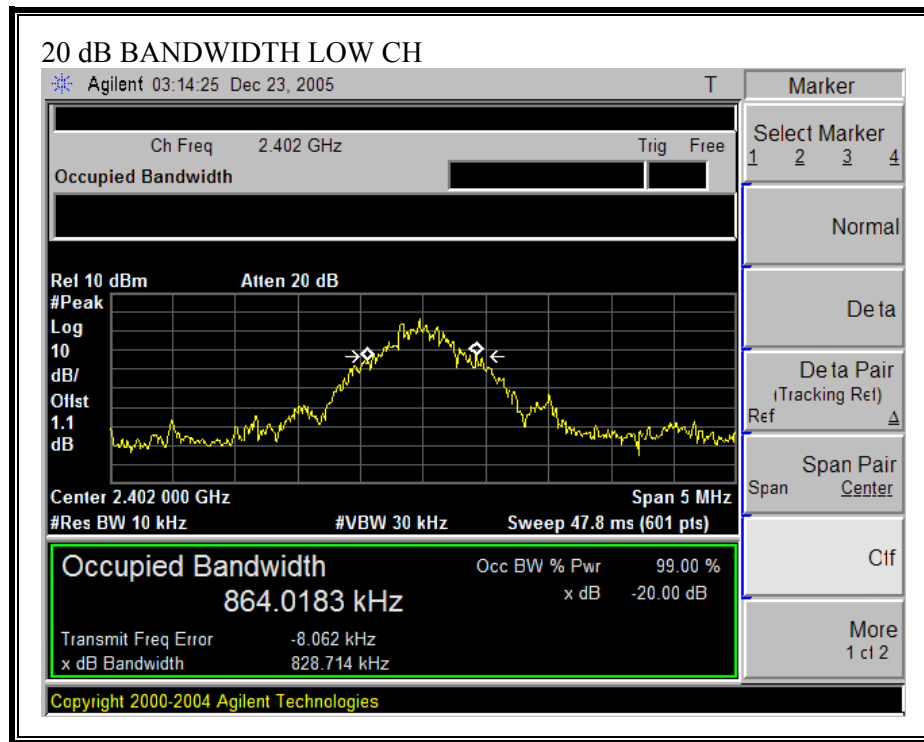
20 dB BANDWIDTH LOW CH

Agilent 03:14:25 Dec 23, 2005 T

Marker

Ch Freq 2.402 GHz Trig Free

Occupied Bandwidth

Select Marker
1 2 3 4

Normal

Ref 10 dBm Atten 20 dB

#Peak
Log
10
dB/
Offst
1.1
dB

Deta

Deta Pair
(Tracking Ref)
Ref Δ

Span Pair
Span Center

Center 2.402 000 GHz Span 5 MHz
#Res BW 10 kHz #VBW 30 kHz Sweep 47.8 ms (601 pts)

Occupied Bandwidth
864.0183 kHz

Occ BW % Pwr 99.00 %
x dB -20.00 dB

Transmit Freq Error -8.062 kHz
x dB Bandwidth 828.714 kHz

Clf

More
1 cf 2

Copyright 2000-2004 Agilent Technologies